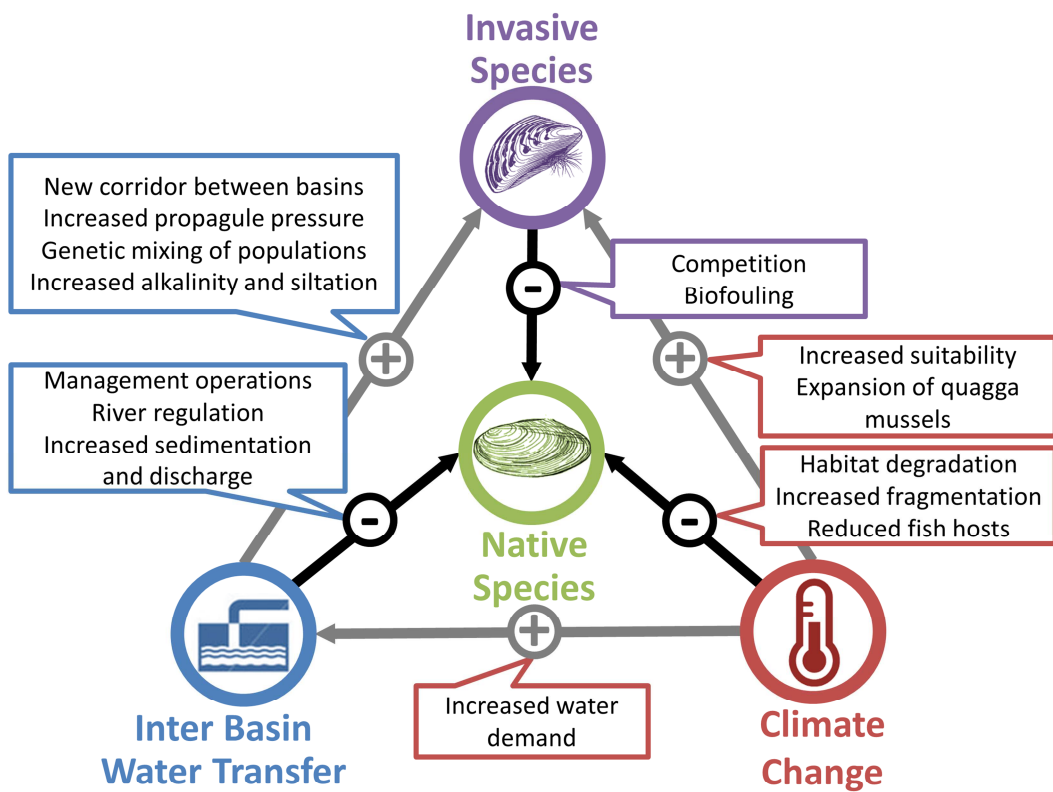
Invasive Species

New corridor between basins
Increased propagule pressure
Genetic mixing of populations
Increased alkalinity and siltation

+

-

Competition
Biofouling

+

Increased suitability
Expansion of quagga mussels

Management operations
River regulation
Increased sedimentation and discharge

-

Habitat degradation
Increased fragmentation
Reduced fish hosts

-

Native Species

+

Increased water demand

Inter Basin Water Transfer

Climate Change